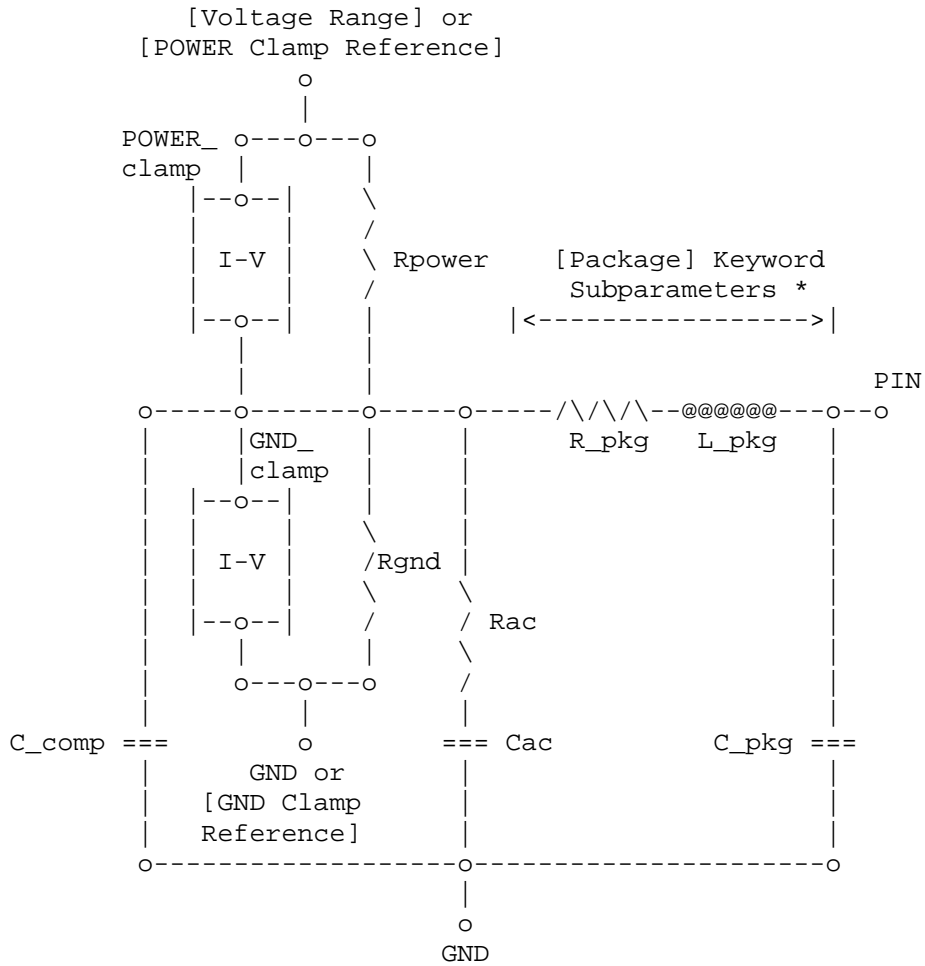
[Voltage Range] or
[POWER Clamp Reference]

POWER_
clamp

I-V

Rpower

[Package] Keyword
Subparameters *

PIN

R_pkg L_pkg

GND_
clamp

I-V

Rgnd

Rac

C_comp

Cac

C_pkg

GND or
[GND Clamp
Reference]

GND